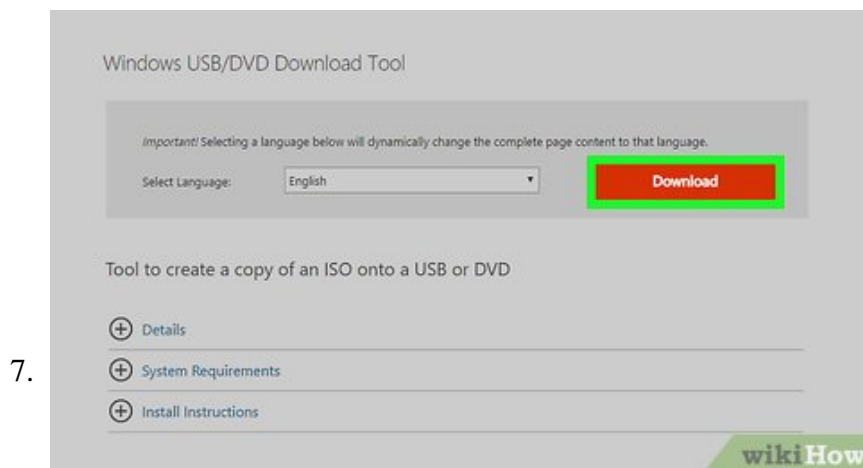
7.

Windows USB/DVD Download Tool

Important! Selecting a language below will dynamically change the complete page content to that language.

Select Language: English

Download

Tool to create a copy of an ISO onto a USB or DVD

Details

System Requirements

Install Instructions

wikiHow